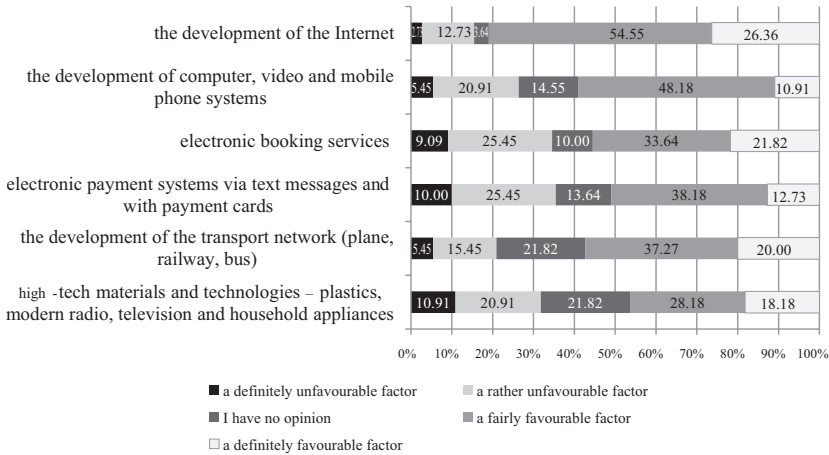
the development of the Internet

2.73 | 12.73 | 3.64 | 54.55 | 26.36

the development of computer, video and mobile phone systems

5.45 | 20.91 | 14.55 | 48.18 | 10.91

electronic booking services

9.09 | 25.45 | 10.00 | 33.64 | 21.82

electronic payment systems via text messages and with payment cards

10.00 | 25.45 | 13.64 | 38.18 | 12.73

the development of the transport network (plane, railway, bus)

5.45 | 15.45 | 21.82 | 37.27 | 20.00

high -tech materials and technologies – plastics, modern radio, television and household appliances

10.91 | 20.91 | 21.82 | 28.18 | 18.18

0% 10% 20% 30% 40% 50% 60% 70% 80% 90% 100%

a definitely unfavourable factor
a rather unfavourable factor
I have no opinion
a fairly favourable factor
a definitely favourable factor